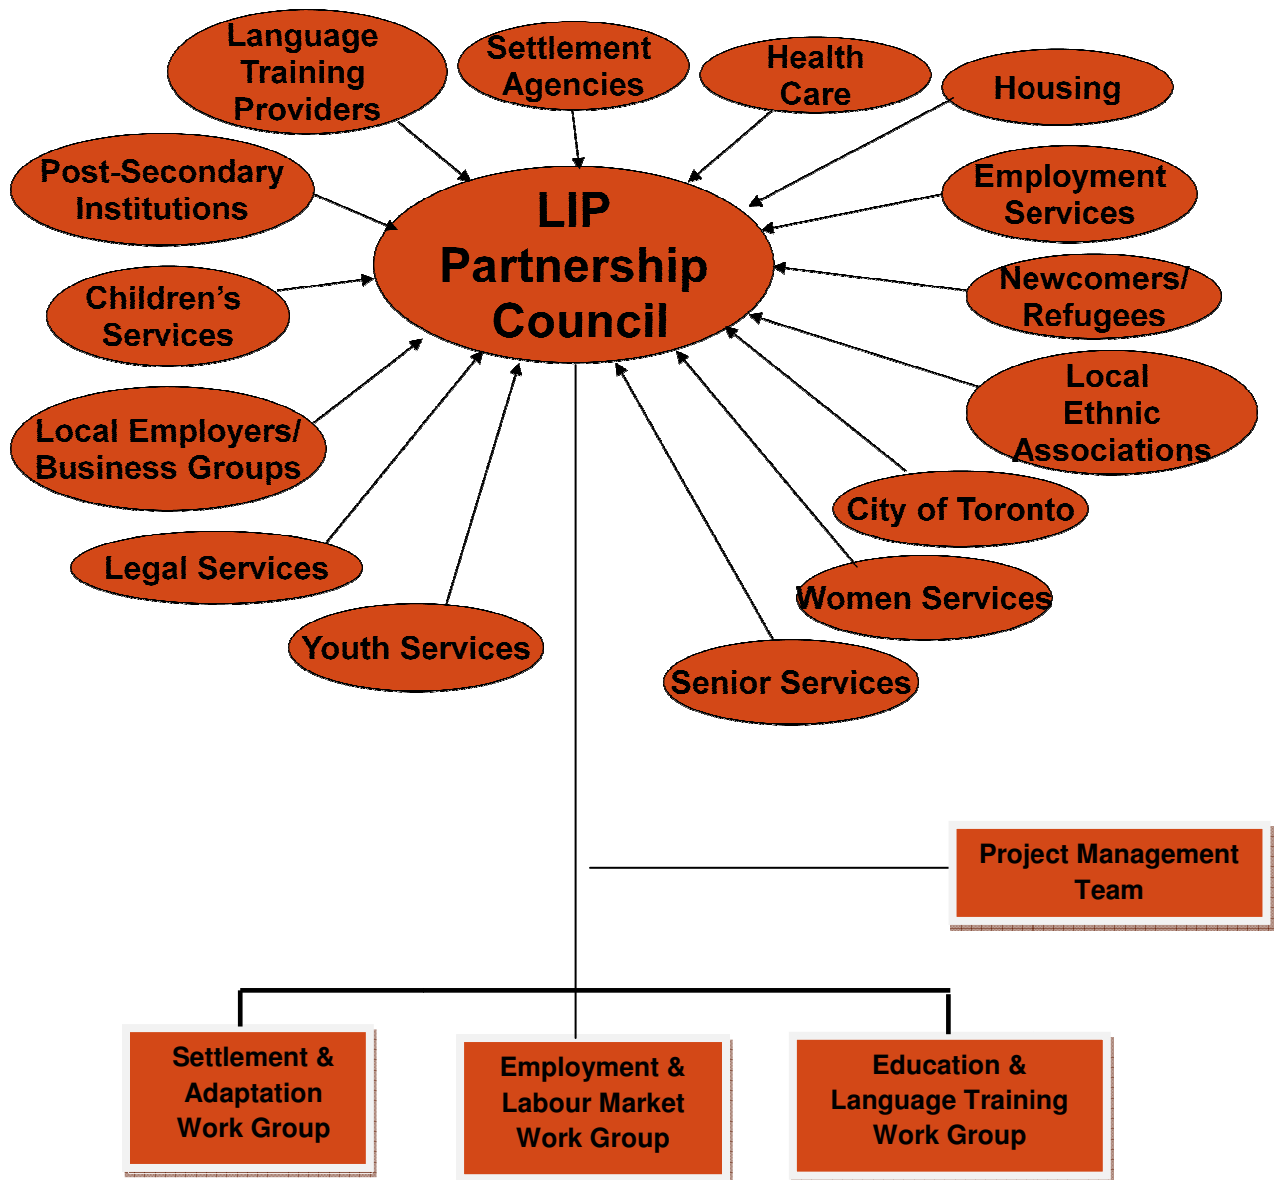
Language Training Providers

Settlement Agencies

Health Care

Housing

Post-Secondary Institutions

LIP Partnership Council

Employment Services

Children's Services

Newcomers/ Refugees

Local Ethnic Associations

Local Employers/ Business Groups

City of Toronto

Legal Services

Women Services

Youth Services

Senior Services

Project Management Team

Settlement & Adaptation Work Group

Employment & Labour Market Work Group

Education & Language Training Work Group